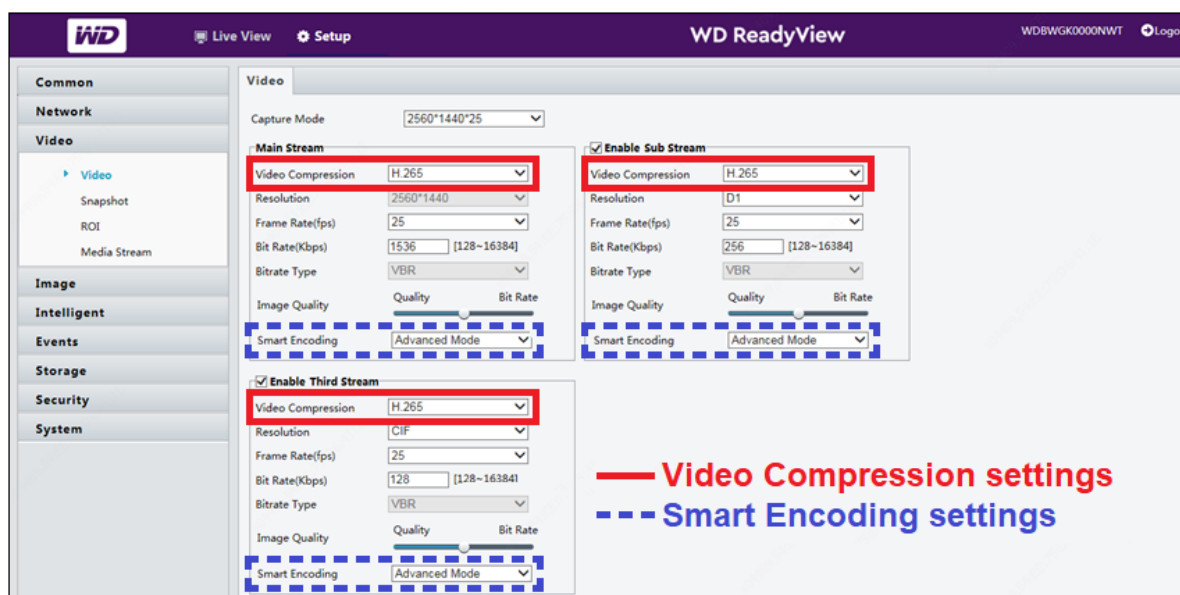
WD

Live View

Setup

WD ReadyView

WDBWGK0000NWT

Logo

Common

Network

Video

Video

Snapshot

ROI

Media Stream

Image

Intelligent

Events

Storage

Security

System

Video

Capture Mode 2560*1440*25

Main Stream

Video Compression H.265

Resolution 2560*1440

Frame Rate(fps) 25

Bit Rate(Kbps) 1536 [128~16384]

Bitrate Type VBR

Image Quality Quality Bit Rate

Smart Encoding Advanced Mode

Enable Sub Stream

Video Compression H.265

Resolution D1

Frame Rate(fps) 25

Bit Rate(Kbps) 256 [128~16384]

Bitrate Type VBR

Image Quality Quality Bit Rate

Smart Encoding Advanced Mode

Enable Third Stream

Video Compression H.265

Resolution CIF

Frame Rate(fps) 25

Bit Rate(Kbps) 128 [128~16384]

Bitrate Type VBR

Image Quality Quality Bit Rate

Smart Encoding Advanced Mode

Video Compression settings

Smart Encoding settings